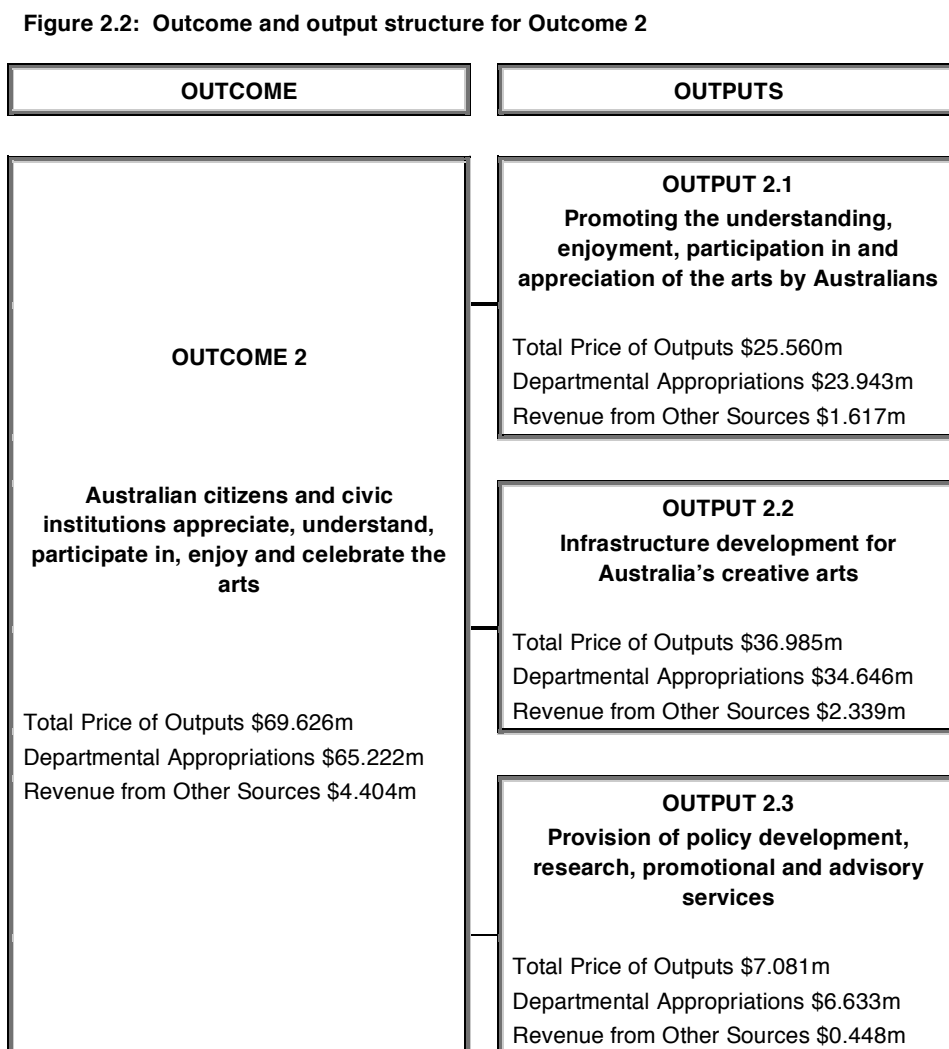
Figure 2.2: Outcome and output structure for Outcome 2

OUTCOME

OUTPUTS

OUTCOME 2

Australian citizens and civic institutions appreciate, understand, participate in, enjoy and celebrate the arts

Total Price of Outputs \$69.626m
Departmental Appropriations \$65.222m
Revenue from Other Sources \$4.404m

OUTPUT 2.1
Promoting the understanding, enjoyment, participation in and appreciation of the arts by Australians

Total Price of Outputs \$25.560m
Departmental Appropriations \$23.943m
Revenue from Other Sources \$1.617m

OUTPUT 2.2
Infrastructure development for Australia's creative arts

Total Price of Outputs \$36.985m
Departmental Appropriations \$34.646m
Revenue from Other Sources \$2.339m

OUTPUT 2.3
Provision of policy development, research, promotional and advisory services

Total Price of Outputs \$7.081m
Departmental Appropriations \$6.633m
Revenue from Other Sources \$0.448m